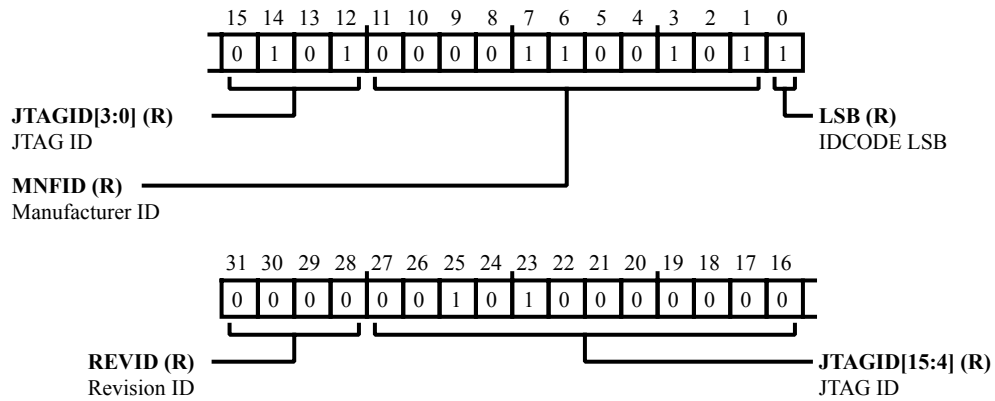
| 15 | 14 | 13 | 12 | 11 | 10 | 9 | 8 | 7 | 6 | 5 | 4 | 3 | 2 | 1 | 0 |
|---|---|---|---|---|---|---|---|---|---|---|---|---|---|---|---|
| 0 | 1 | 0 | 1 | 0 | 0 | 0 | 0 | 1 | 1 | 0 | 0 | 1 | 0 | 1 | 1 |

**JTAGID[3:0] (R)**
JTAG ID

**LSB (R)**
IDCODE LSB

**MNFID (R)**
Manufacturer ID

| 31 | 30 | 29 | 28 | 27 | 26 | 25 | 24 | 23 | 22 | 21 | 20 | 19 | 18 | 17 | 16 |
|---|---|---|---|---|---|---|---|---|---|---|---|---|---|---|---|
| 0 | 0 | 0 | 0 | 0 | 0 | 1 | 0 | 1 | 0 | 0 | 0 | 0 | 0 | 0 | 0 |

**REVID (R)**
Revision ID

**JTAGID[15:4] (R)**
JTAG ID